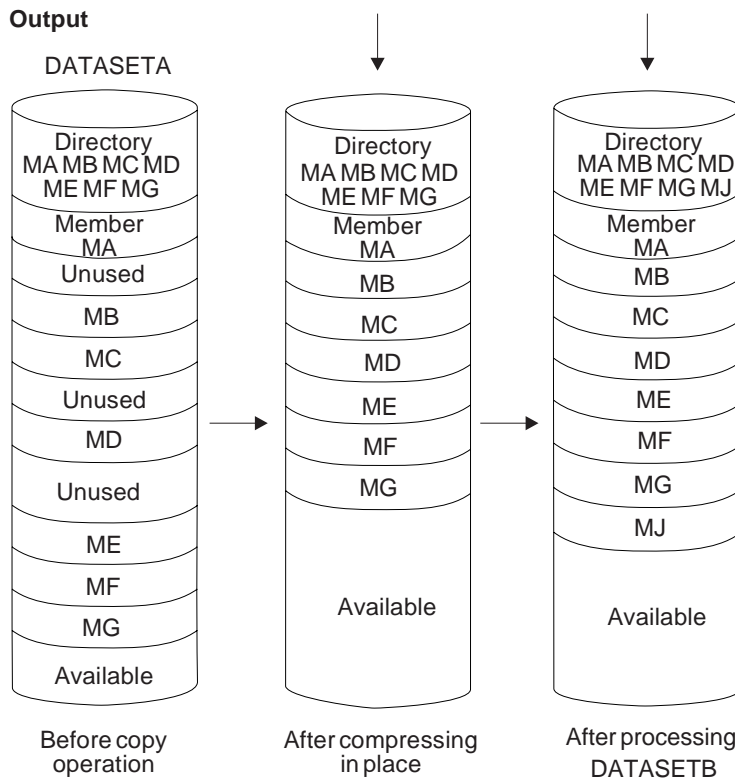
**Output**

DATASETA

Directory
MA MB MC MD
ME MF MG

Member
MA

Unused

MB

MC

Unused

MD

Unused

ME

MF

MG

Available

Before copy operation

Directory
MA MB MC MD
ME MF MG

Member
MA

MB

MC

MD

ME

MF

MG

Available

After compressing in place

Directory
MA MB MC MD
ME MF MG MJ

Member
MA

MB

MC

MD

ME

MF

MG

MJ

Available

After processing DATASETB